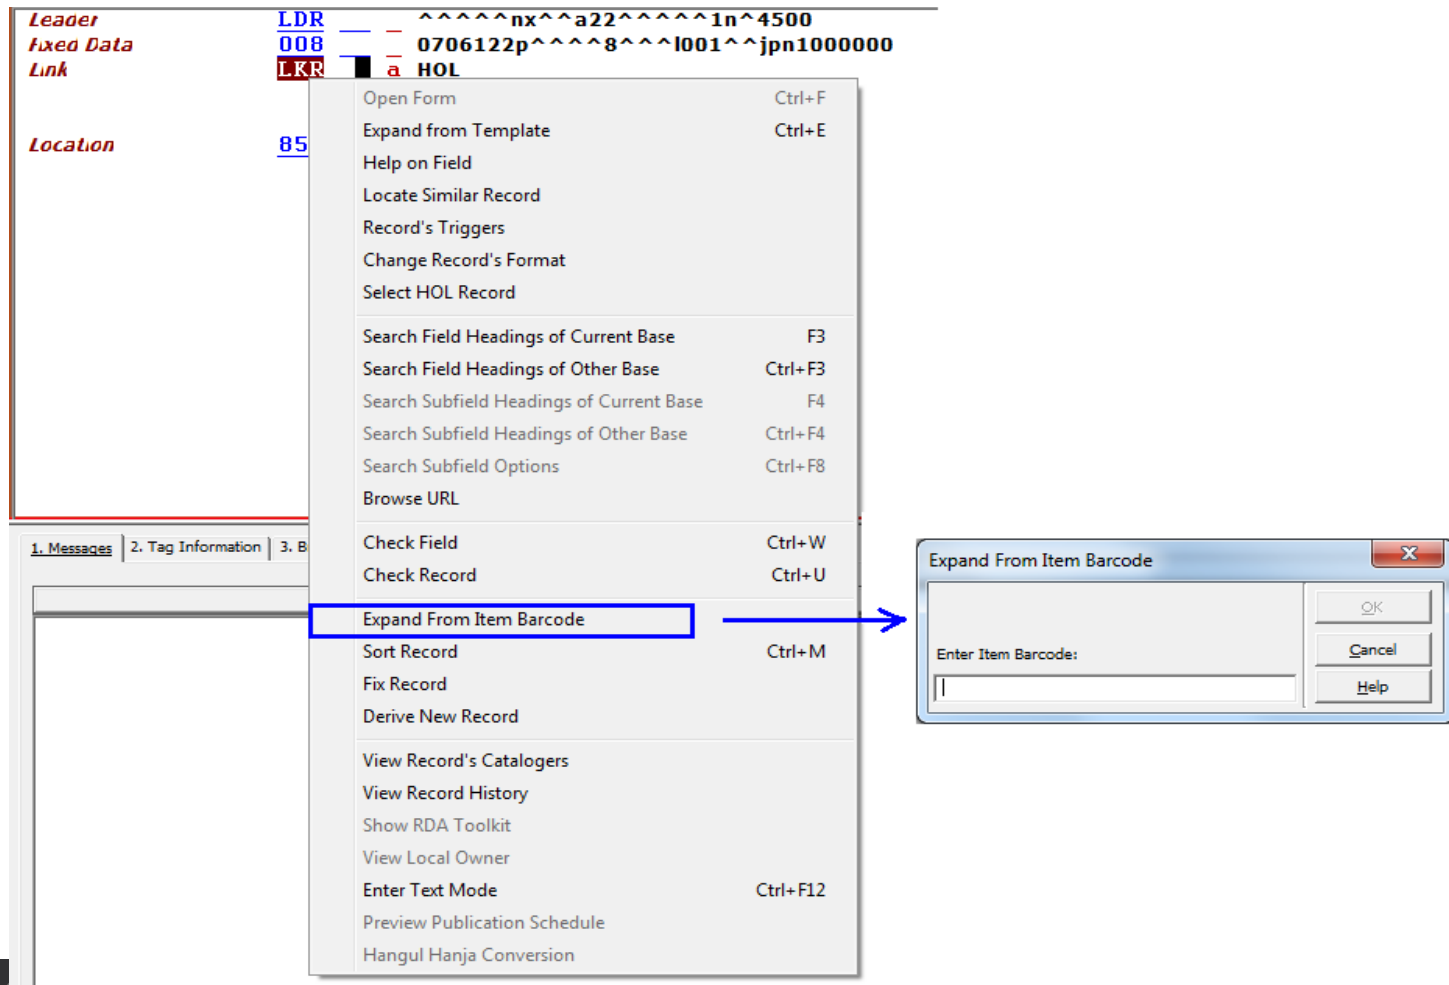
Leader LDR ^^^^^nx^^a22^^^^^1n^4500
Fixed Data 008 0706122p^^^^8^^^l001^^jpn1000000
Link LKR a HOL

Location 85

1. Messages | 2. Tag Information | 3. B

Open Form Ctrl+F
Expand from Template Ctrl+E
Help on Field
Locate Similar Record
Record's Triggers
Change Record's Format
Select HOL Record

Search Field Headings of Current Base F3
Search Field Headings of Other Base Ctrl+F3
Search Subfield Headings of Current Base F4
Search Subfield Headings of Other Base Ctrl+F4
Search Subfield Options Ctrl+F8
Browse URL

Check Field Ctrl+W
Check Record Ctrl+U

Expand From Item Barcode
Sort Record Ctrl+M
Fix Record
Derive New Record

View Record's Catalogers
View Record History
Show RDA Toolkit
View Local Owner
Enter Text Mode Ctrl+F12
Preview Publication Schedule
Hangul Hanja Conversion

Expand From Item Barcode
Enter Item Barcode:
OK
Cancel
Help